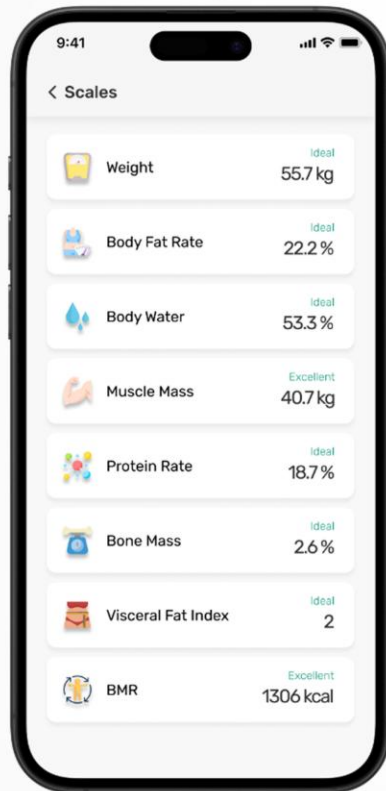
9:41

< Scales

Weight
Ideal
55.7 kg

Body Fat Rate
Ideal
22.2 %

Body Water
Ideal
53.3 %

Muscle Mass
Excellent
40.7 kg

Protein Rate
Ideal
18.7 %

Bone Mass
Ideal
2.6 %

Visceral Fat Index
Ideal
2

BMR
Excellent
1306 kcal